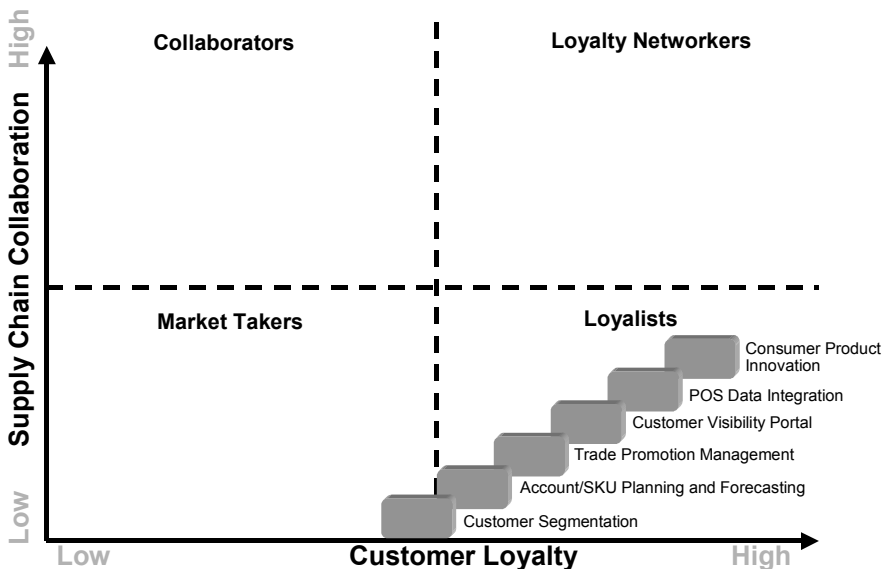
High

Supply Chain Collaboration

Low

Collaborators

Loyalty Networkers

Market Takers

Loyalists

Consumer Product Innovation

POS Data Integration

Customer Visibility Portal

Trade Promotion Management

Account/SKU Planning and Forecasting

Customer Segmentation

Low

Customer Loyalty

High